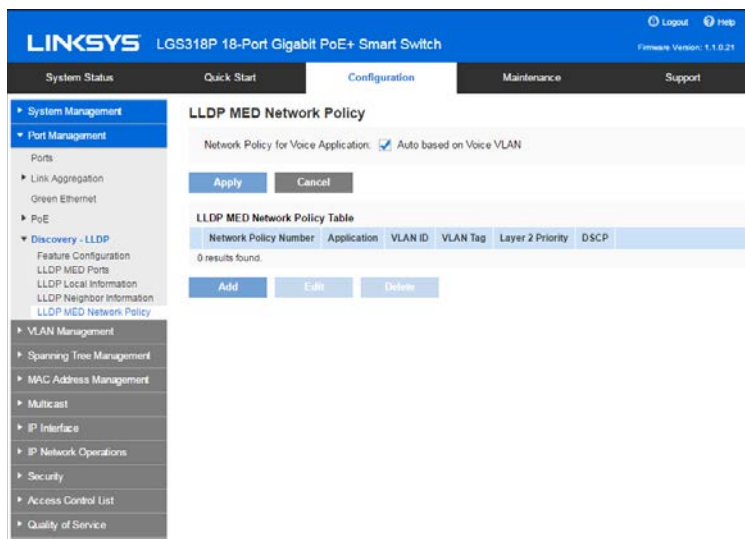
LINKSYS LGS318P 18-Port Gigabit PoE+ Smart Switch

Logout Help

Firmware Version: 1.1.0.21

System Status | Quick Start | Configuration | Maintenance | Support

System Management
Port Management
Ports
Link Aggregation
Green Ethernet
PoE
Discovery - LLDP
Feature Configuration
LLDP MED Ports
LLDP Local Information
LLDP Neighbor Information
LLDP MED Network Policy
VLAN Management
Spanning Tree Management
MAC Address Management
Multicast
IP Interface
IP Network Operations
Security
Access Control List
Quality of Service

LLDP MED Network Policy

Network Policy for Voice Application: Auto based on Voice VLAN

Apply Cancel

LLDP MED Network Policy Table

| | Network Policy Number | Application | VLAN ID | VLAN Tag | Layer 2 Priority | DSCP |
|---|---|---|---|---|---|---|

0 results found.

Add Edit Delete